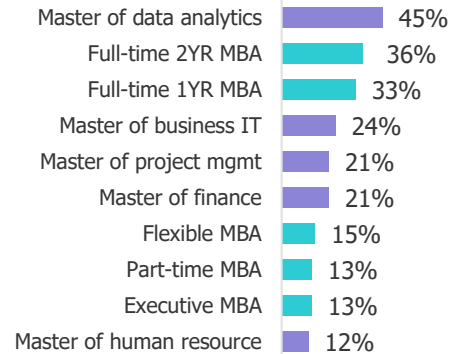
| | |
|---|---|
| Master of data analytics | 45% |
| Full-time 2YR MBA | 36% |
| Full-time 1YR MBA | 33% |
| Master of business IT | 24% |
| Master of project mgmt | 21% |
| Master of finance | 21% |
| Flexible MBA | 15% |
| Part-time MBA | 13% |
| Executive MBA | 13% |
| Master of human resource | 12% |